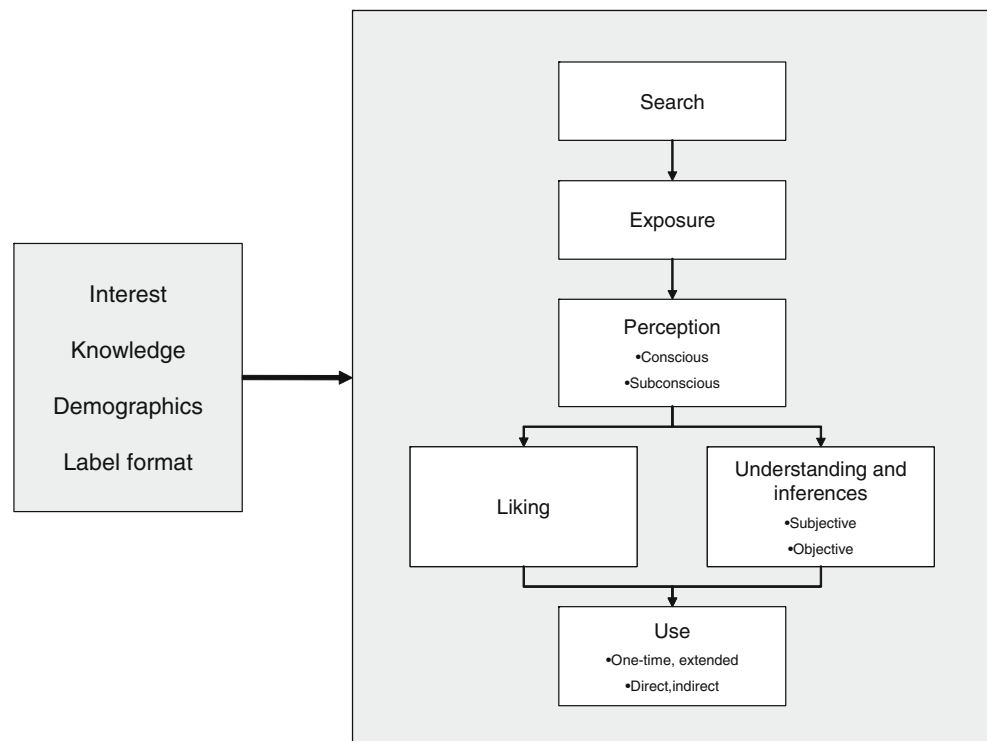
Interest
Knowledge
Demographics
Label format

Search

Exposure

Perception
•Conscious
•Subconscious

Liking

Understanding and inferences
•Subjective
•Objective

Use
•One-time, extended
•Direct,indirect